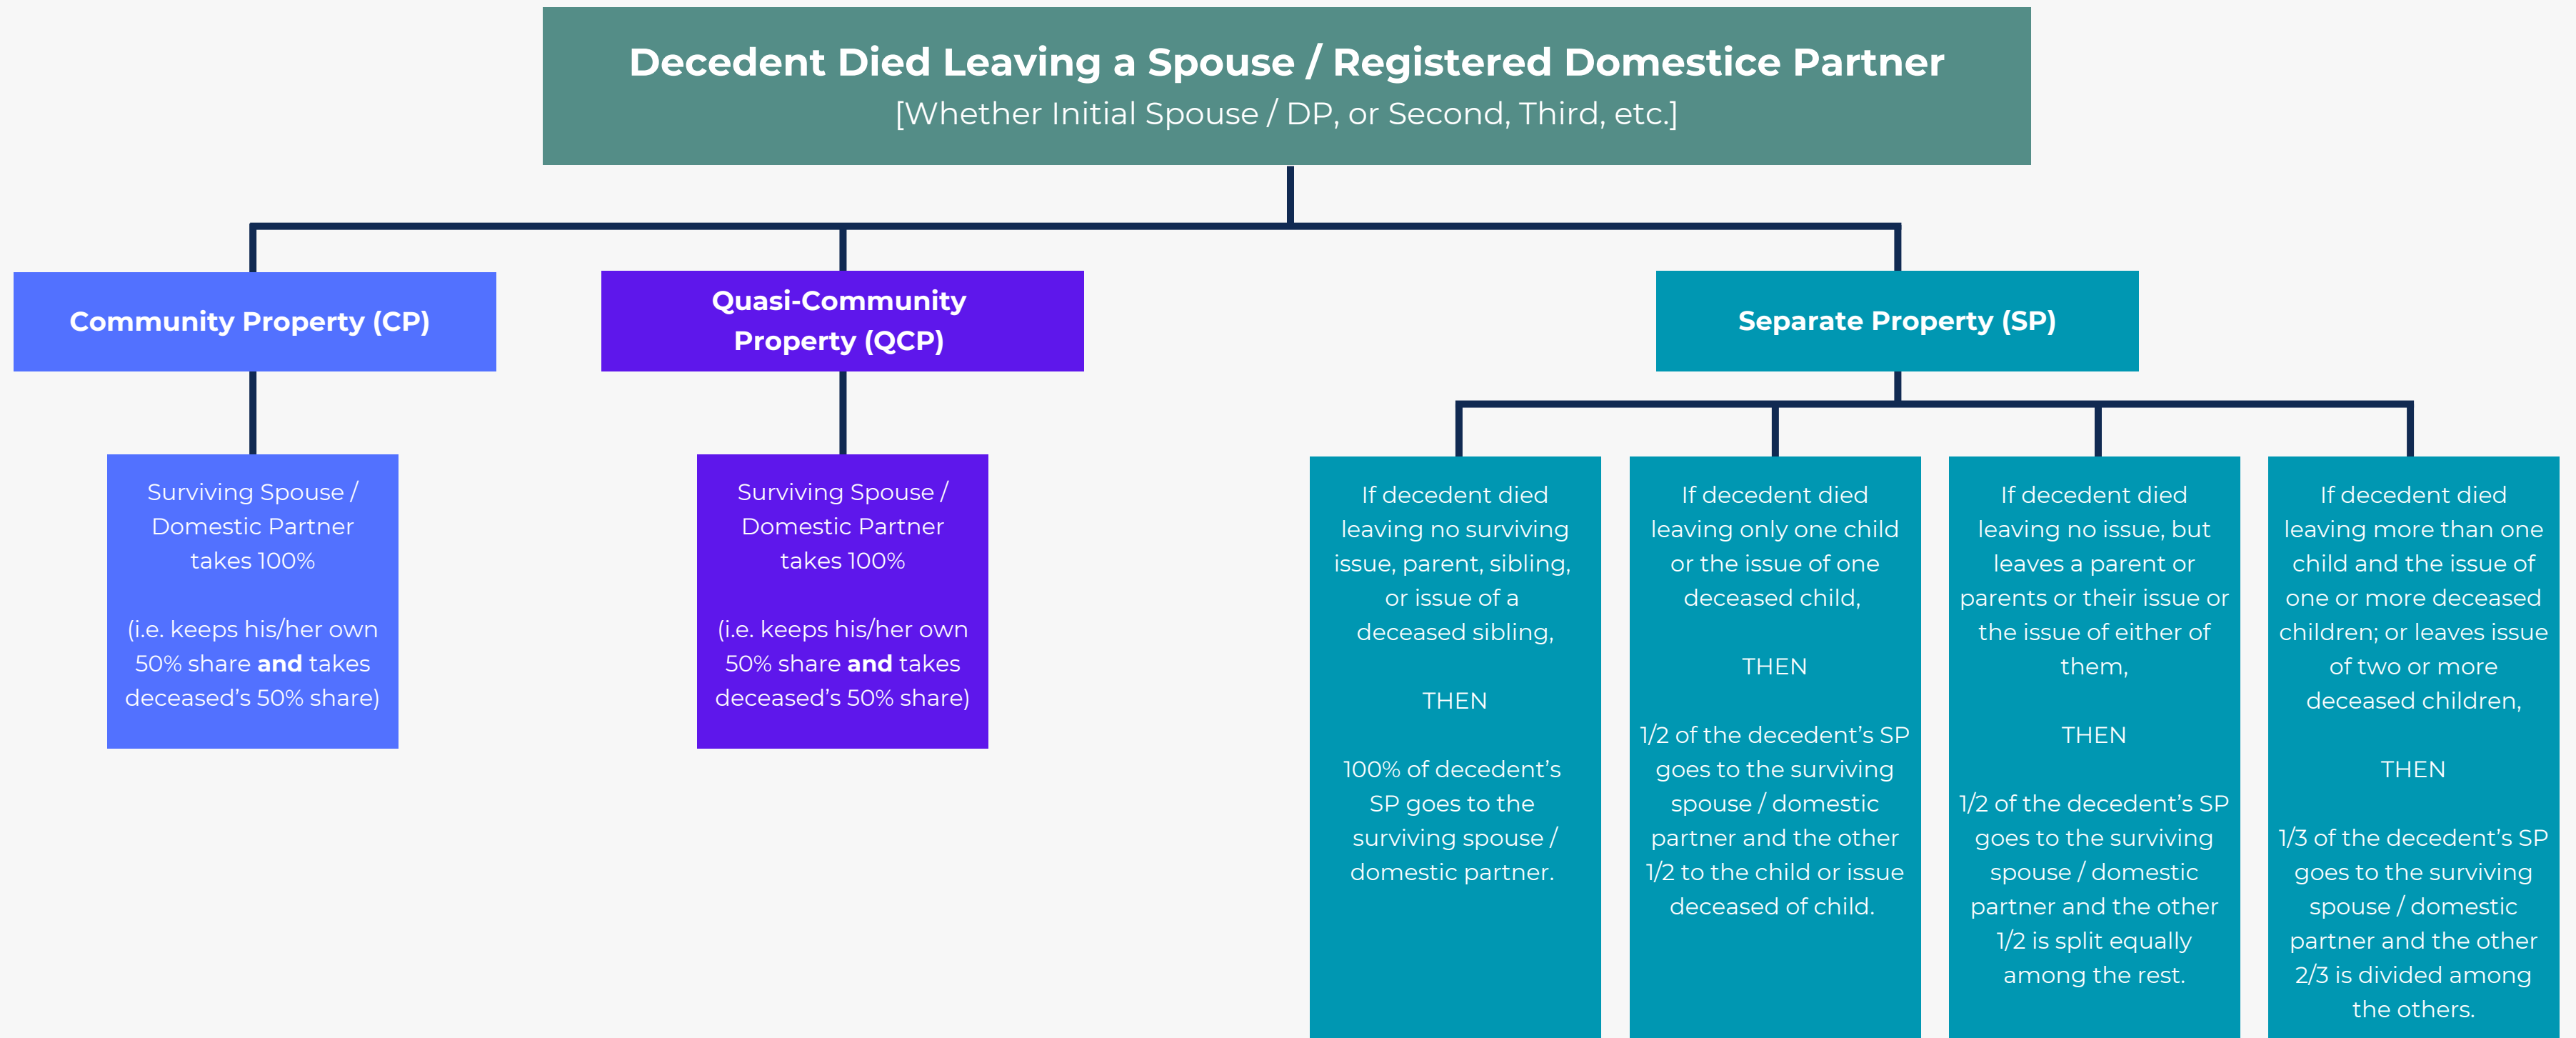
Decedent Died Leaving a Spouse / Registered Domestice Partner
[Whether Initial Spouse / DP, or Second, Third, etc.]

Community Property (CP)

Surviving Spouse / Domestic Partner takes 100%

(i.e. keeps his/her own 50% share **and** takes deceased's 50% share)

Quasi-Community Property (QCP)

Surviving Spouse / Domestic Partner takes 100%

(i.e. keeps his/her own 50% share **and** takes deceased's 50% share)

Separate Property (SP)

If decedent died leaving no surviving issue, parent, sibling, or issue of a deceased sibling,

THEN

100% of decedent's SP goes to the surviving spouse / domestic partner.

If decedent died leaving only one child or the issue of one deceased child,

THEN

1/2 of the decedent's SP goes to the surviving spouse / domestic partner and the other 1/2 to the child or issue deceased of child.

If decedent died leaving no issue, but leaves a parent or parents or their issue or the issue of either of them,

THEN

1/2 of the decedent's SP goes to the surviving spouse / domestic partner and the other 1/2 is split equally among the rest.

If decedent died leaving more than one child and the issue of one or more deceased children; or leaves issue of two or more deceased children,

THEN

1/3 of the decedent's SP goes to the surviving spouse / domestic partner and the other 2/3 is divided among the others.